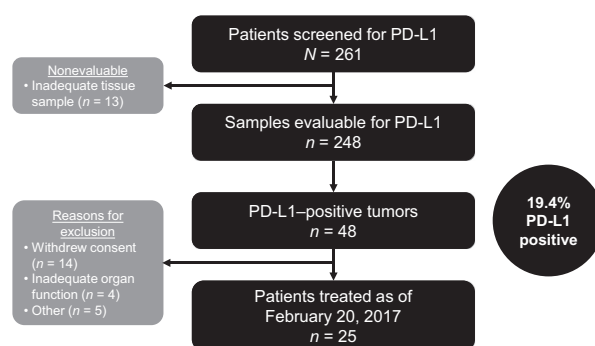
Patients screened for PD-L1
$N = 261$

Nonevaluable
• Inadequate tissue sample ($n = 13$)

Samples evaluable for PD-L1
$n = 248$

PD-L1–positive tumors
$n = 48$

19.4%
PD-L1
positive

Reasons for exclusion
• Withdrew consent ($n = 14$)
• Inadequate organ function ($n = 4$)
• Other ($n = 5$)

Patients treated as of February 20, 2017
$n = 25$